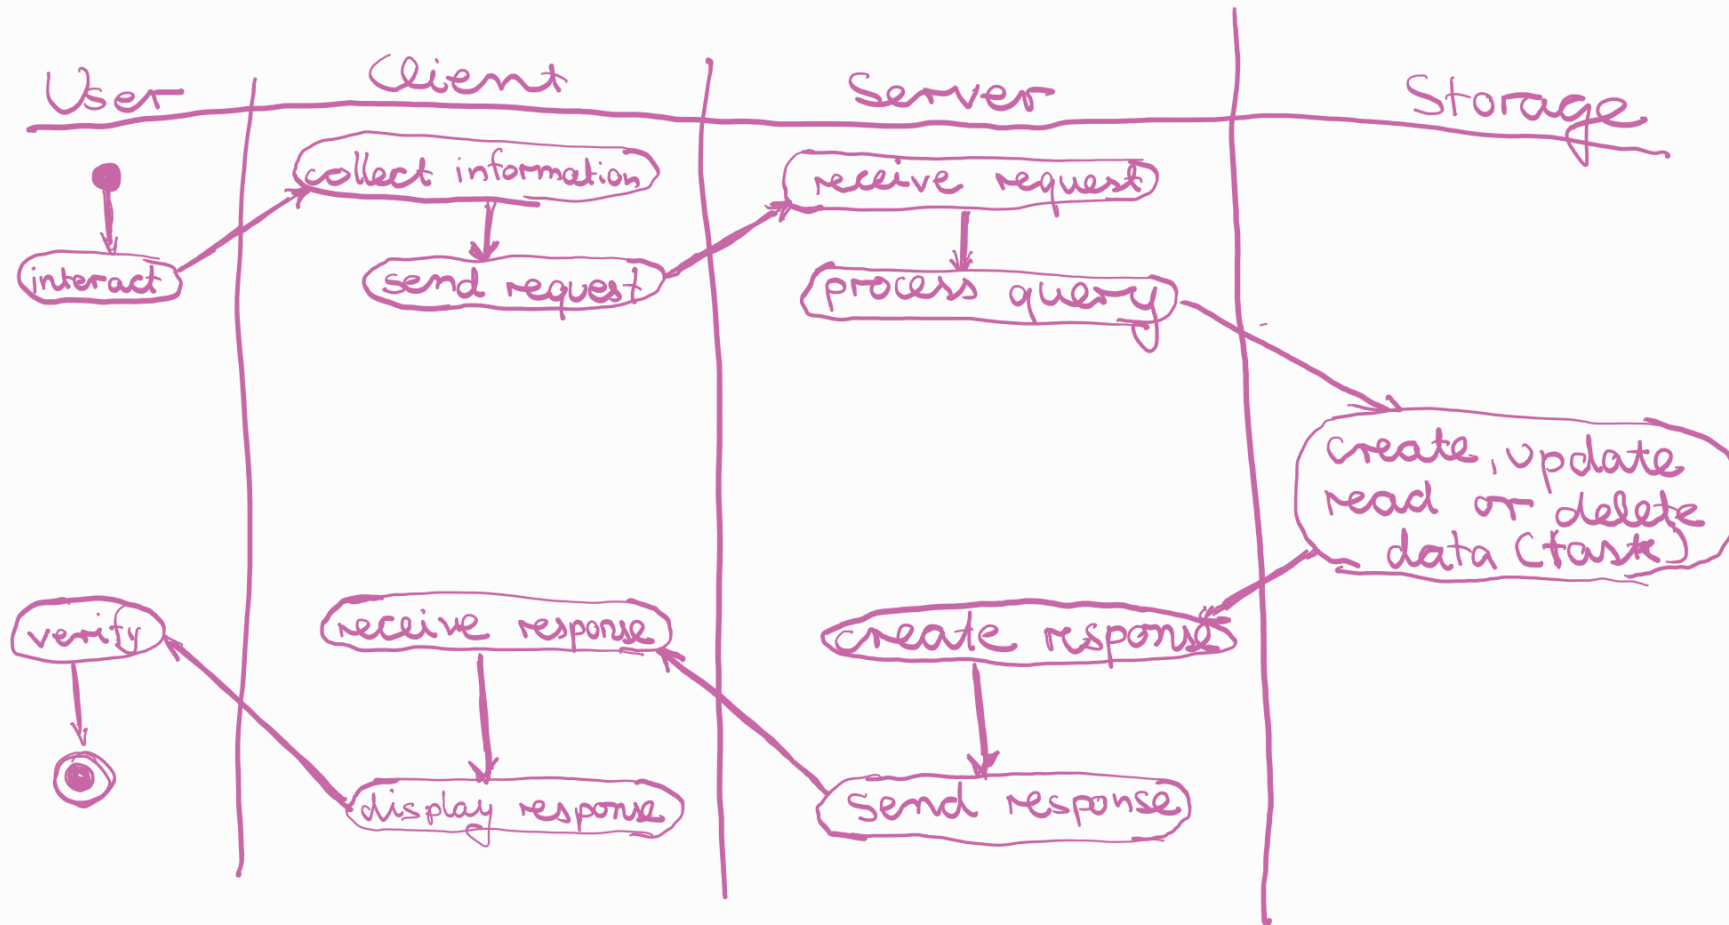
User

Client

Server

Storage

interact

collect information

send request

receive request

process query

create, update read or delete data (task)

create response

send response

receive response

display response

verify